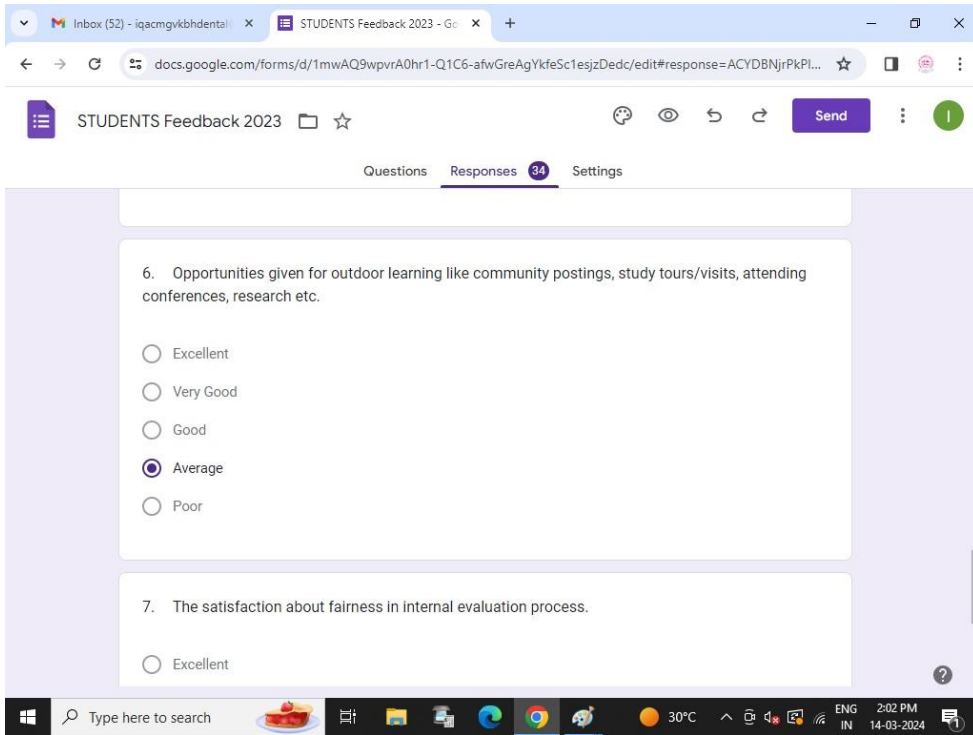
Inbox (52) - iqacmgvkbhdental ×
STUDENTS Feedback 2023 - Go ×
+

docs.google.com/forms/d/1mwAQ9wpvrA0hr1-Q1C6-afwGreAgYkfeSc1esjzDedc/edit#response=ACYDBNjrPkPl...

STUDENTS Feedback 2023

Send

I

Questions Responses 34 Settings

6. Opportunities given for outdoor learning like community postings, study tours/visits, attending conferences, research etc.

Excellent

Very Good

Good

Average

Poor

7. The satisfaction about fairness in internal evaluation process.

Excellent

Type here to search

30°C

ENG IN

2:02 PM 14-03-2024